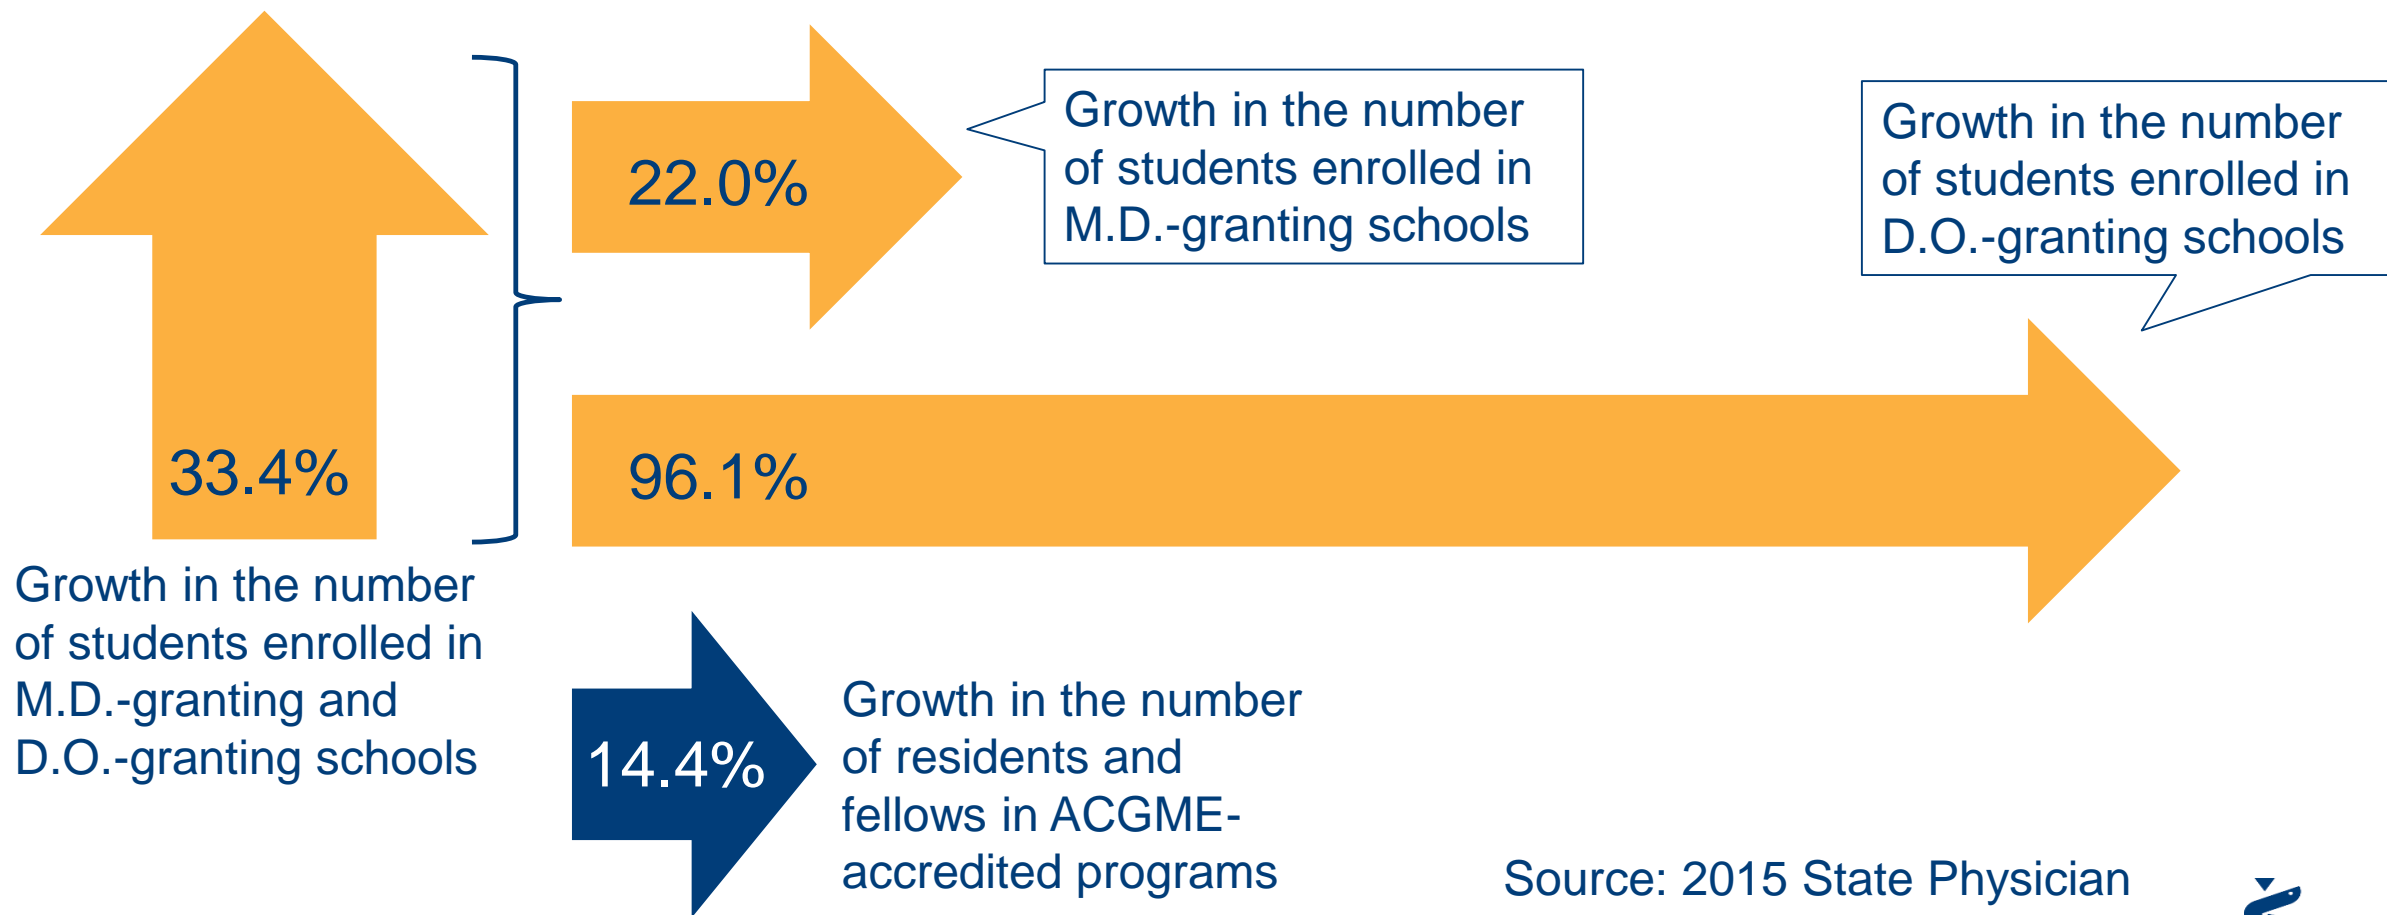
33.4%

Growth in the number of students enrolled in M.D.-granting and D.O.-granting schools

22.0%

Growth in the number of students enrolled in M.D.-granting schools

Growth in the number of students enrolled in D.O.-granting schools

96.1%

14.4%

Growth in the number of residents and fellows in ACGME-accredited programs

Source: 2015 State Physician